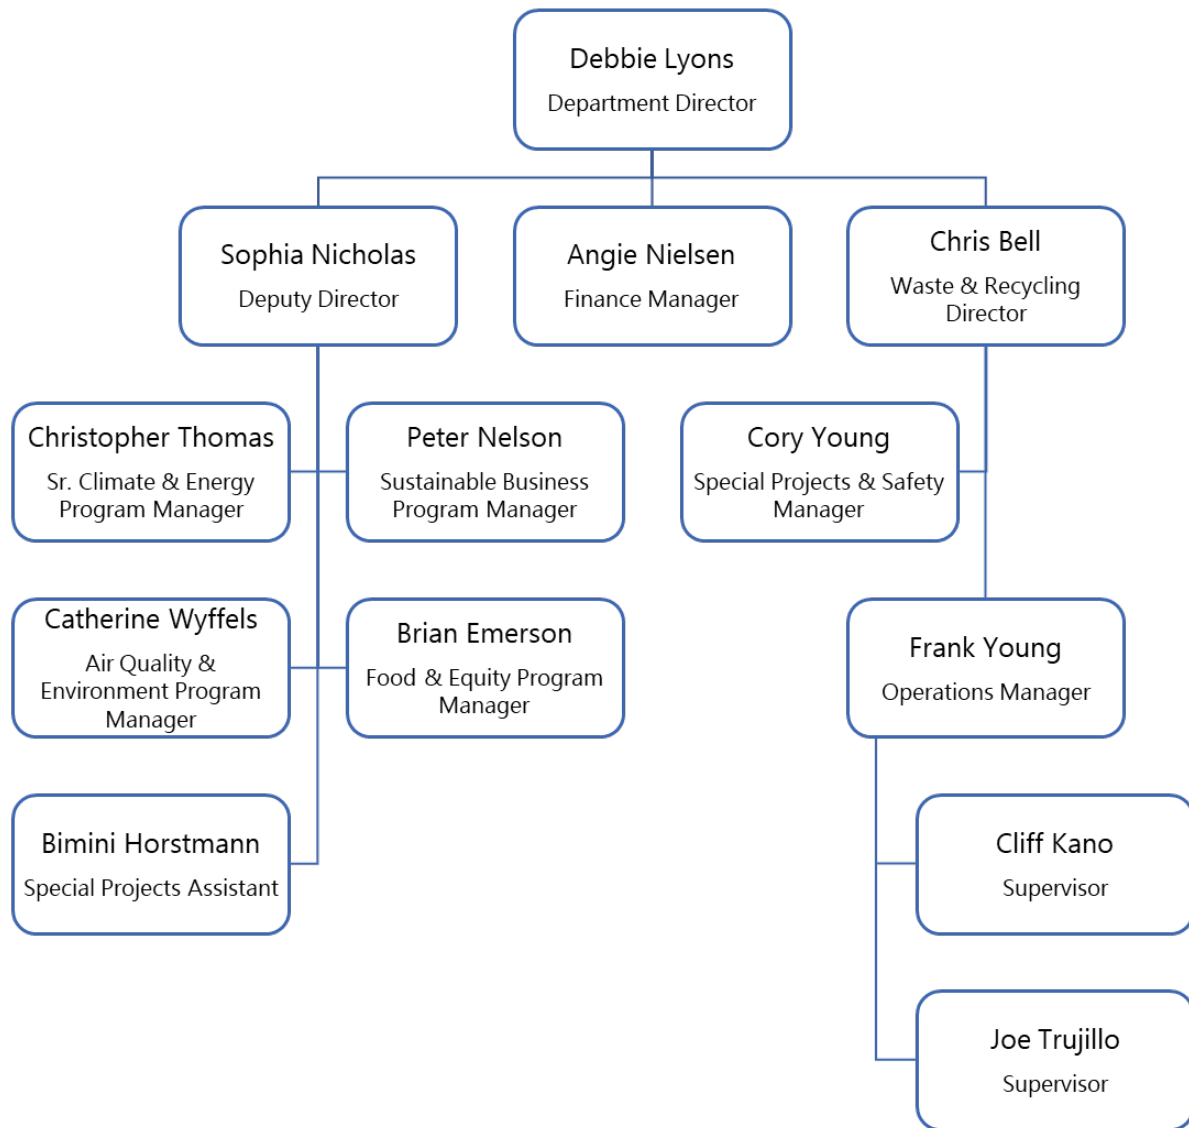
Debbie Lyons
Department Director

Sophia Nicholas
Deputy Director

Angie Nielsen
Finance Manager

Chris Bell
Waste & Recycling Director

Christopher Thomas
Sr. Climate & Energy Program Manager

Peter Nelson
Sustainable Business Program Manager

Cory Young
Special Projects & Safety Manager

Catherine Wyffels
Air Quality & Environment Program Manager

Brian Emerson
Food & Equity Program Manager

Frank Young
Operations Manager

Bimini Horstmann
Special Projects Assistant

Cliff Kano
Supervisor

Joe Trujillo
Supervisor